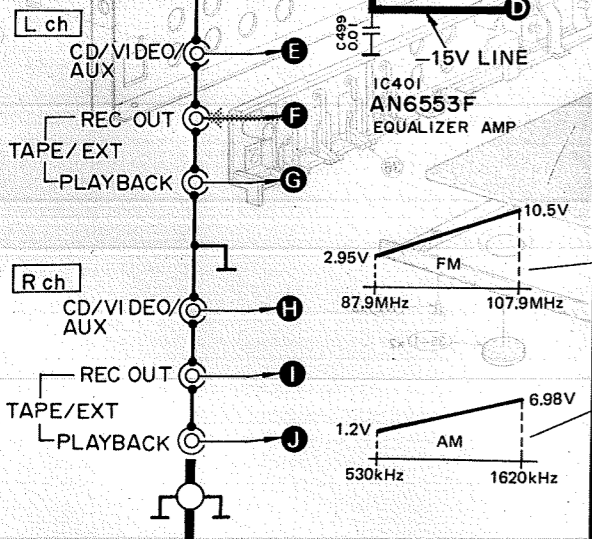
L ch

CD/VIDEO/ AUX

E

REC OUT

F

TAPE/EXT

PLAYBACK

G

R ch

CD/VIDEO/ AUX

H

REC OUT

I

TAPE/EXT

PLAYBACK

J

D

C499 0.01

−15V LINE

IC401 AN6553F EQUALIZER AMP

10.5V

2.95V

FM

87.9MHz

107.9MHz

6.98V

1.2V

AM

530kHz

1620kHz